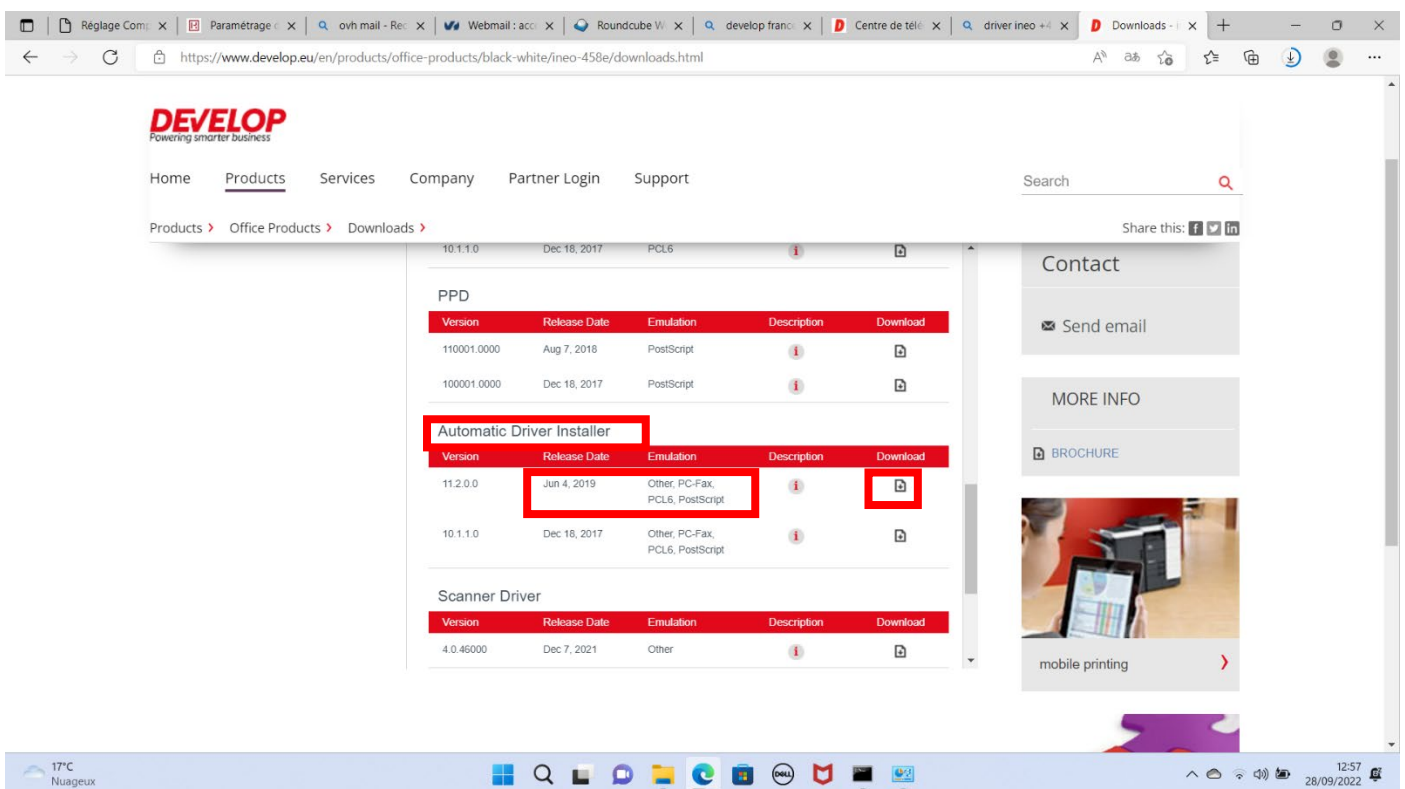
Réglage Comp ×
Paramétrage ×
ovh mail - Rec ×
Webmail : acc ×
Roundcube W ×
develop franc ×
Centre de tél ×
driver ineo +4 ×
Downloads - ×
+

https://www.develop.eu/en/products/office-products/black-white/ineo-458e/downloads.html

DEVELOP
Powering smarter business

Home Products Services Company Partner Login Support

Search

Products › Office Products › Downloads ›

Share this:

| 10.1.1.0 | Dec 18, 2017 | PCL6 | | |
|---|---|---|---|---|

PPD

| Version | Release Date | Emulation | Description | Download |
|---|---|---|---|---|
| 110001.0000 | Aug 7, 2018 | PostScript | | |
| 100001.0000 | Dec 18, 2017 | PostScript | | |

Automatic Driver Installer

| Version | Release Date | Emulation | Description | Download |
|---|---|---|---|---|
| 11.2.0.0 | Jun 4, 2019 | Other, PC-Fax, PCL6, PostScript | | |
| 10.1.1.0 | Dec 18, 2017 | Other, PC-Fax, PCL6, PostScript | | |

Scanner Driver

| Version | Release Date | Emulation | Description | Download |
|---|---|---|---|---|
| 4.0.46000 | Dec 7, 2021 | Other | | |

Contact

Send email

MORE INFO

BROCHURE

mobile printing

17°C
Nuageux

12:57
28/09/2022